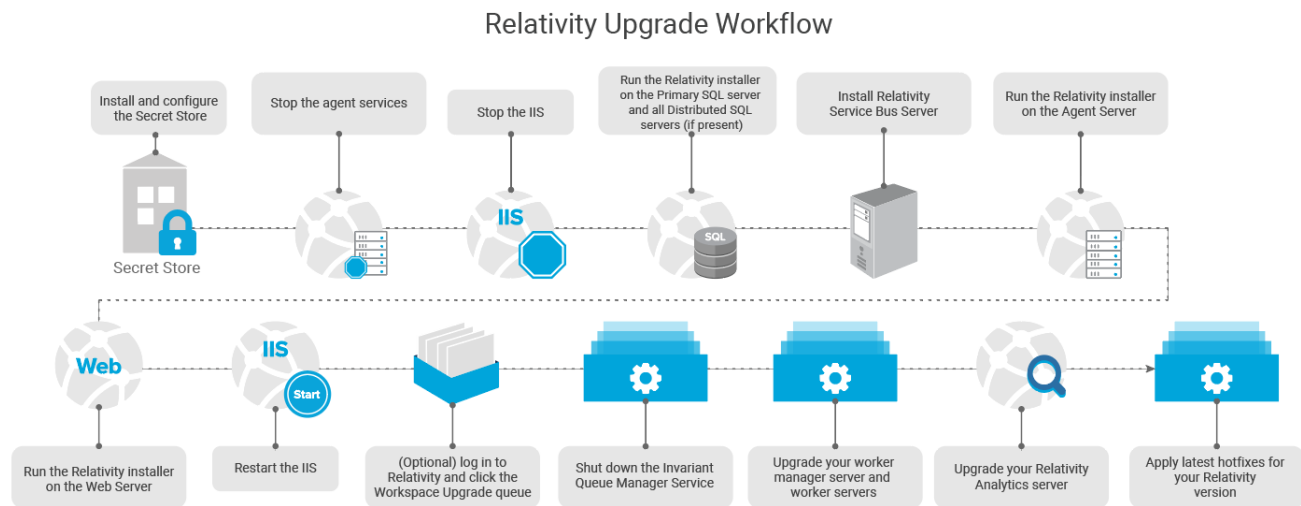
Relativity Upgrade Workflow

Install and configure the Secret Store

Secret Store

Stop the agent services

Stop the IIS

IIS

Run the Relativity installer on the Primary SQL server and all Distributed SQL servers (if present)

SQL

Install Relativity Service Bus Server

Run the Relativity installer on the Agent Server

Web

Run the Relativity installer on the Web Server

IIS

Start

Restart the IIS

(Optional) log in to Relativity and click the Workspace Upgrade queue

Shut down the Invariant Queue Manager Service

Upgrade your worker manager server and worker servers

Upgrade your Relativity Analytics server

Apply latest hotfixes for your Relativity version